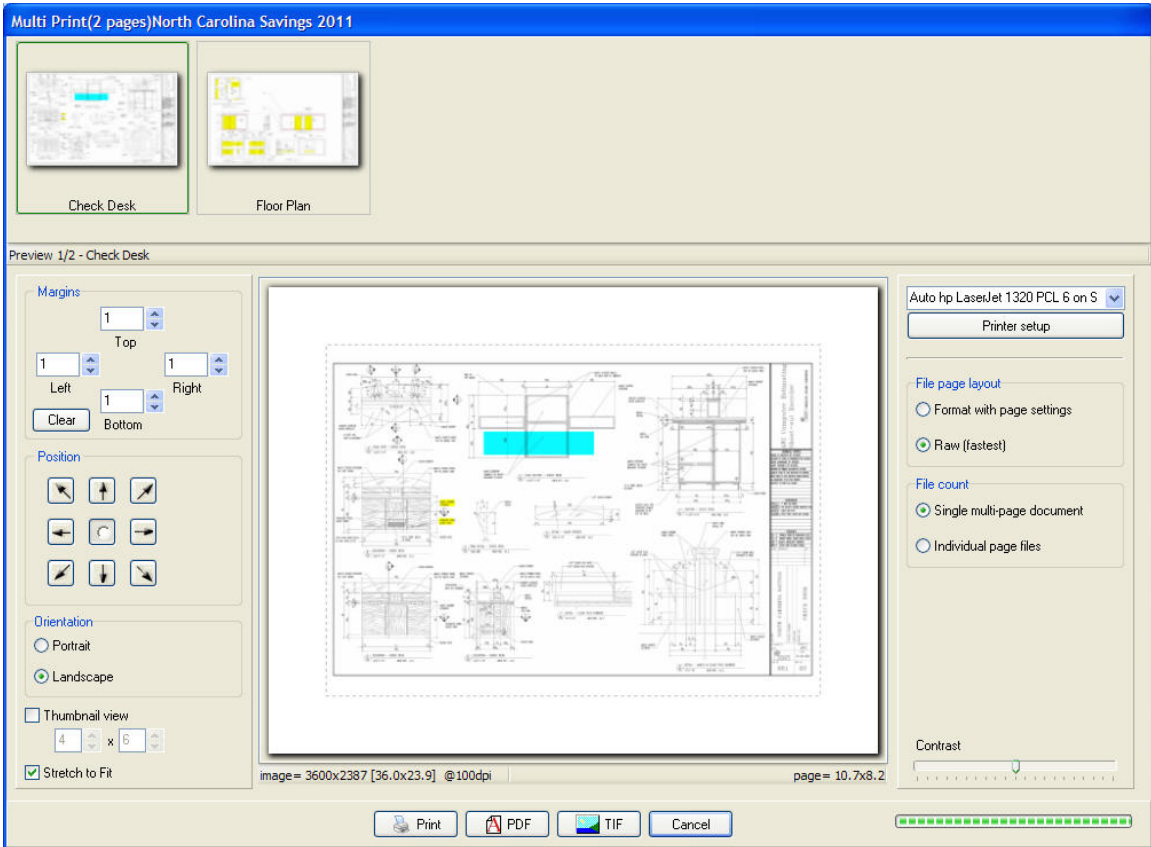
Multi Print(2 pages)North Carolina Savings 2011

Check Desk

Floor Plan

Preview 1/2 - Check Desk

Margins

1
Top

1
Left

1
Right

Clear

1
Bottom

Position

Orientation

Portrait

Landscape

Thumbnail view

4 x 6

Stretch to Fit

image= 3600x2387 [36.0x23.9] @100dpi

page= 10.7x8.2

Auto hp LaserJet 1320 PCL 6 on S

Printer setup

File page layout

Format with page settings

Raw (fastest)

File count

Single multi-page document

Individual page files

Contrast

Print

PDF

TIF

Cancel